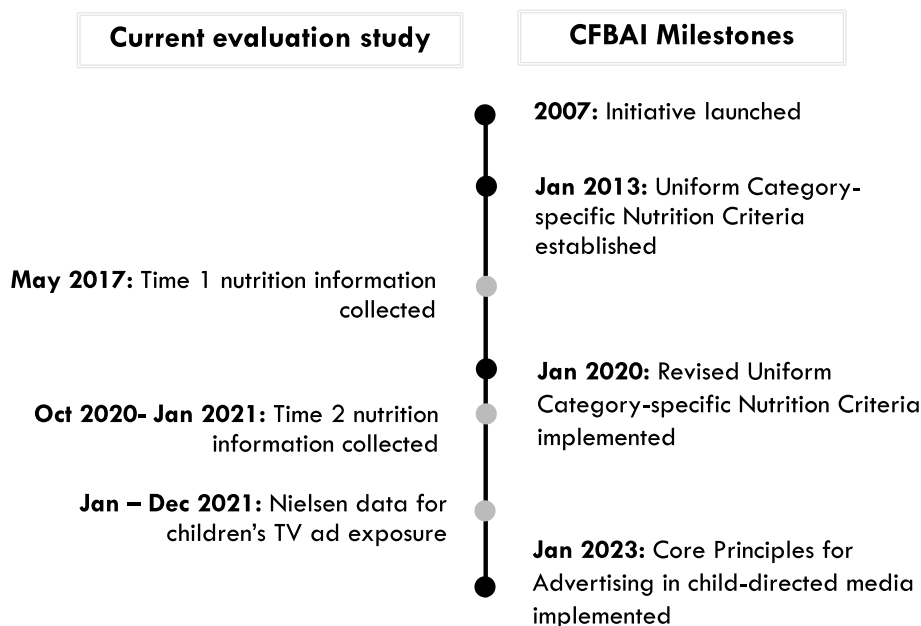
Current evaluation study

CFBAI Milestones

2007: Initiative launched

Jan 2013: Uniform Category-specific Nutrition Criteria established

May 2017: Time 1 nutrition information collected

Jan 2020: Revised Uniform Category-specific Nutrition Criteria implemented

Oct 2020- Jan 2021: Time 2 nutrition information collected

Jan – Dec 2021: Nielsen data for children's TV ad exposure

Jan 2023: Core Principles for Advertising in child-directed media implemented